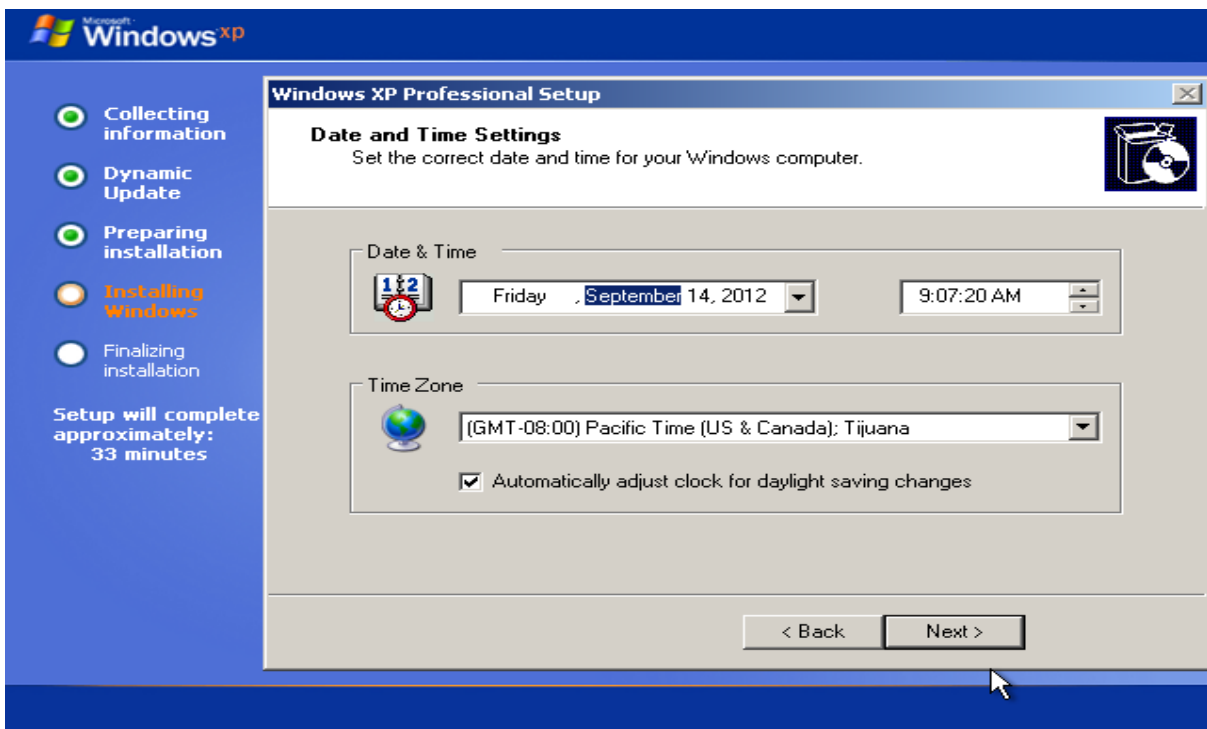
Microsoft Windows xp

Collecting information

Dynamic Update

Preparing installation

Installing Windows

Finalizing installation

Setup will complete approximately: 33 minutes

Windows XP Professional Setup

Date and Time Settings
Set the correct date and time for your Windows computer.

Date & Time

Friday , September 14, 2012

9:07:20 AM

Time Zone

(GMT-08:00) Pacific Time (US & Canada); Tijuana

Automatically adjust clock for daylight saving changes

< Back

Next >